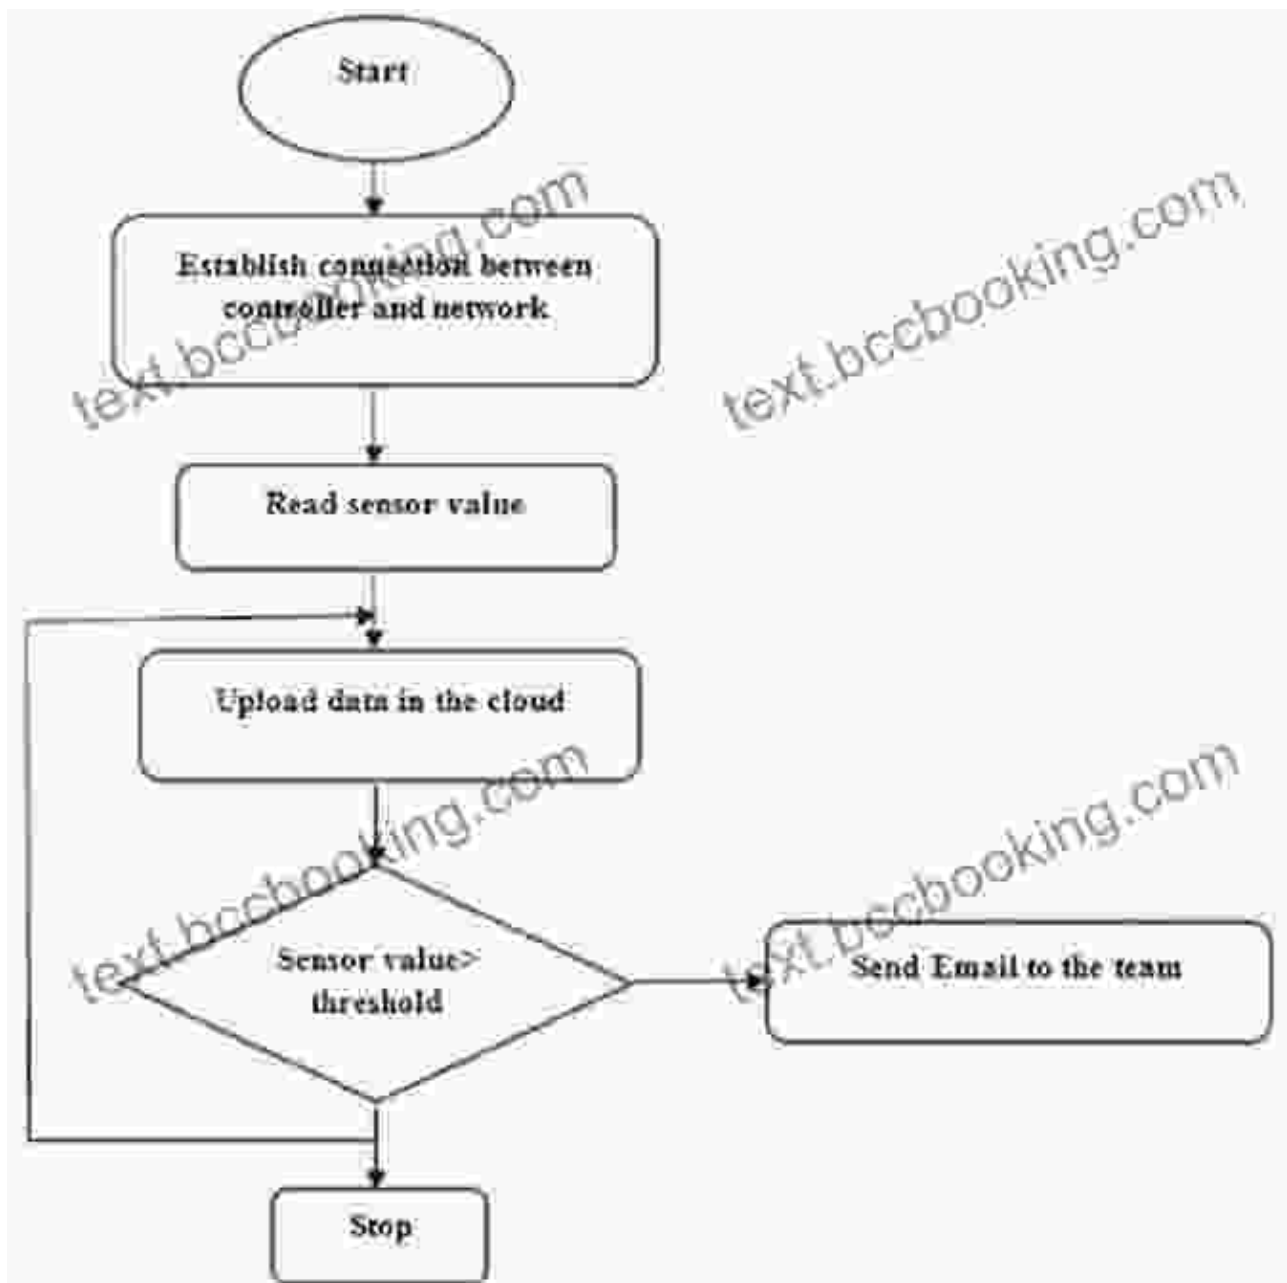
Start

Establish connection between controller and network

Read sensor value

Upload data in the cloud

Sensor value> threshold

Send Email to the team

Stop

text.bccbooking.com

text.bccbooking.com

text.bccbooking.com

text.bccbooking.com